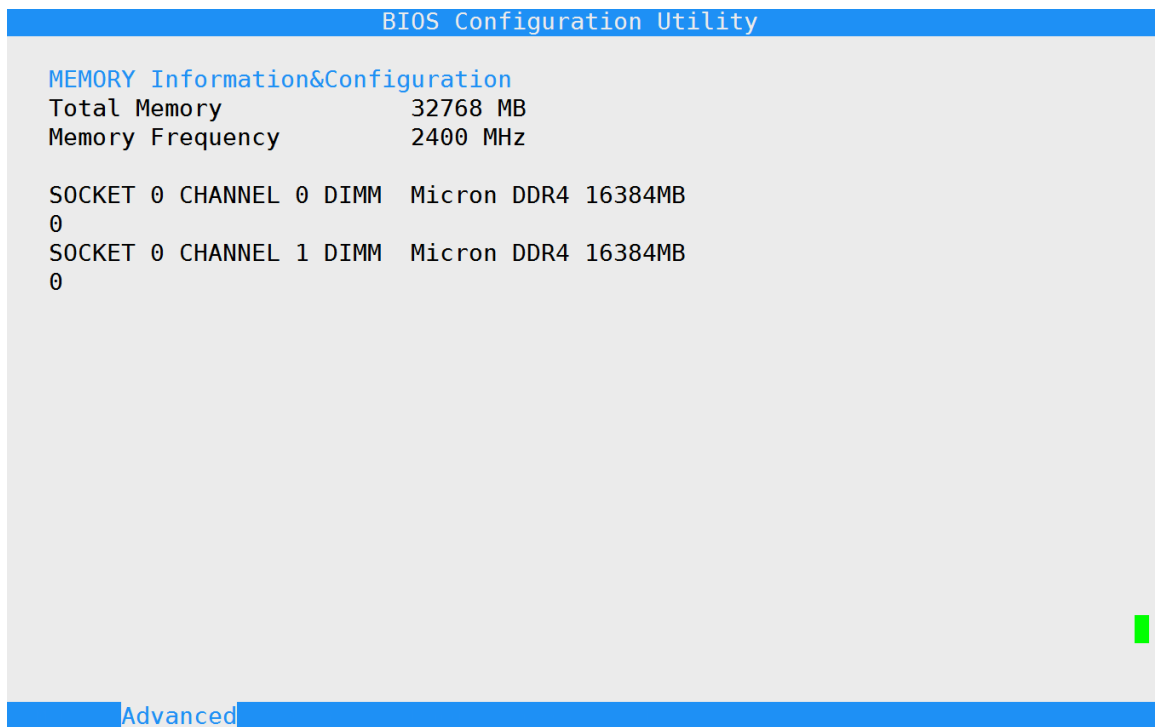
BIOS Configuration Utility

MEMORY Information&Configuration
Total Memory 32768 MB
Memory Frequency 2400 MHz

SOCKET 0 CHANNEL 0 DIMM 0 Micron DDR4 16384MB
SOCKET 0 CHANNEL 1 DIMM 0 Micron DDR4 16384MB

Advanced